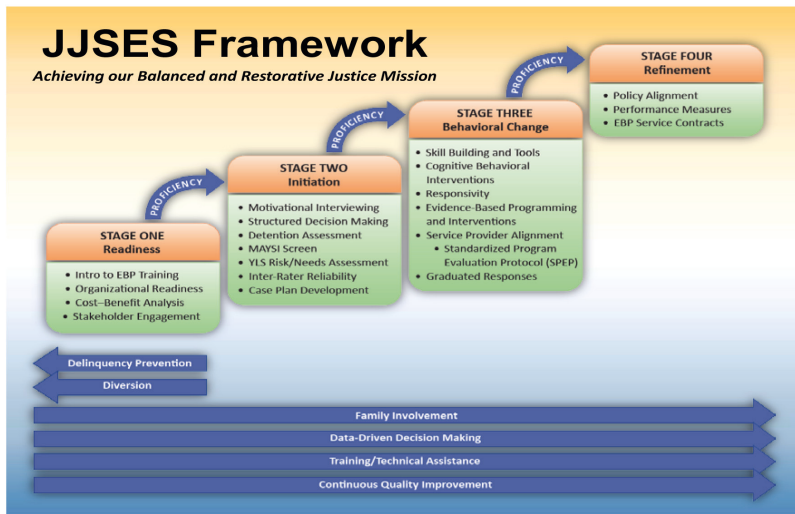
JJSES Framework

Achieving our Balanced and Restorative Justice Mission

STAGE ONE
Readiness

- Intro to EBP Training
- Organizational Readiness
- Cost–Benefit Analysis
- Stakeholder Engagement

PROFICIENCY

STAGE TWO
Initiation

- Motivational Interviewing
- Structured Decision Making
- Detention Assessment
- MAYSI Screen
- YLS Risk/Needs Assessment
- Inter-Rater Reliability
- Case Plan Development

PROFICIENCY

STAGE THREE
Behavioral Change

- Skill Building and Tools
- Cognitive Behavioral Interventions
- Responsivity
- Evidence-Based Programming and Interventions
- Service Provider Alignment
  - Standardized Program Evaluation Protocol (SPEP)
- Graduated Responses

PROFICIENCY

STAGE FOUR
Refinement

- Policy Alignment
- Performance Measures
- EBP Service Contracts

Delinquency Prevention

Diversion

Family Involvement

Data-Driven Decision Making

Training/Technical Assistance

Continuous Quality Improvement